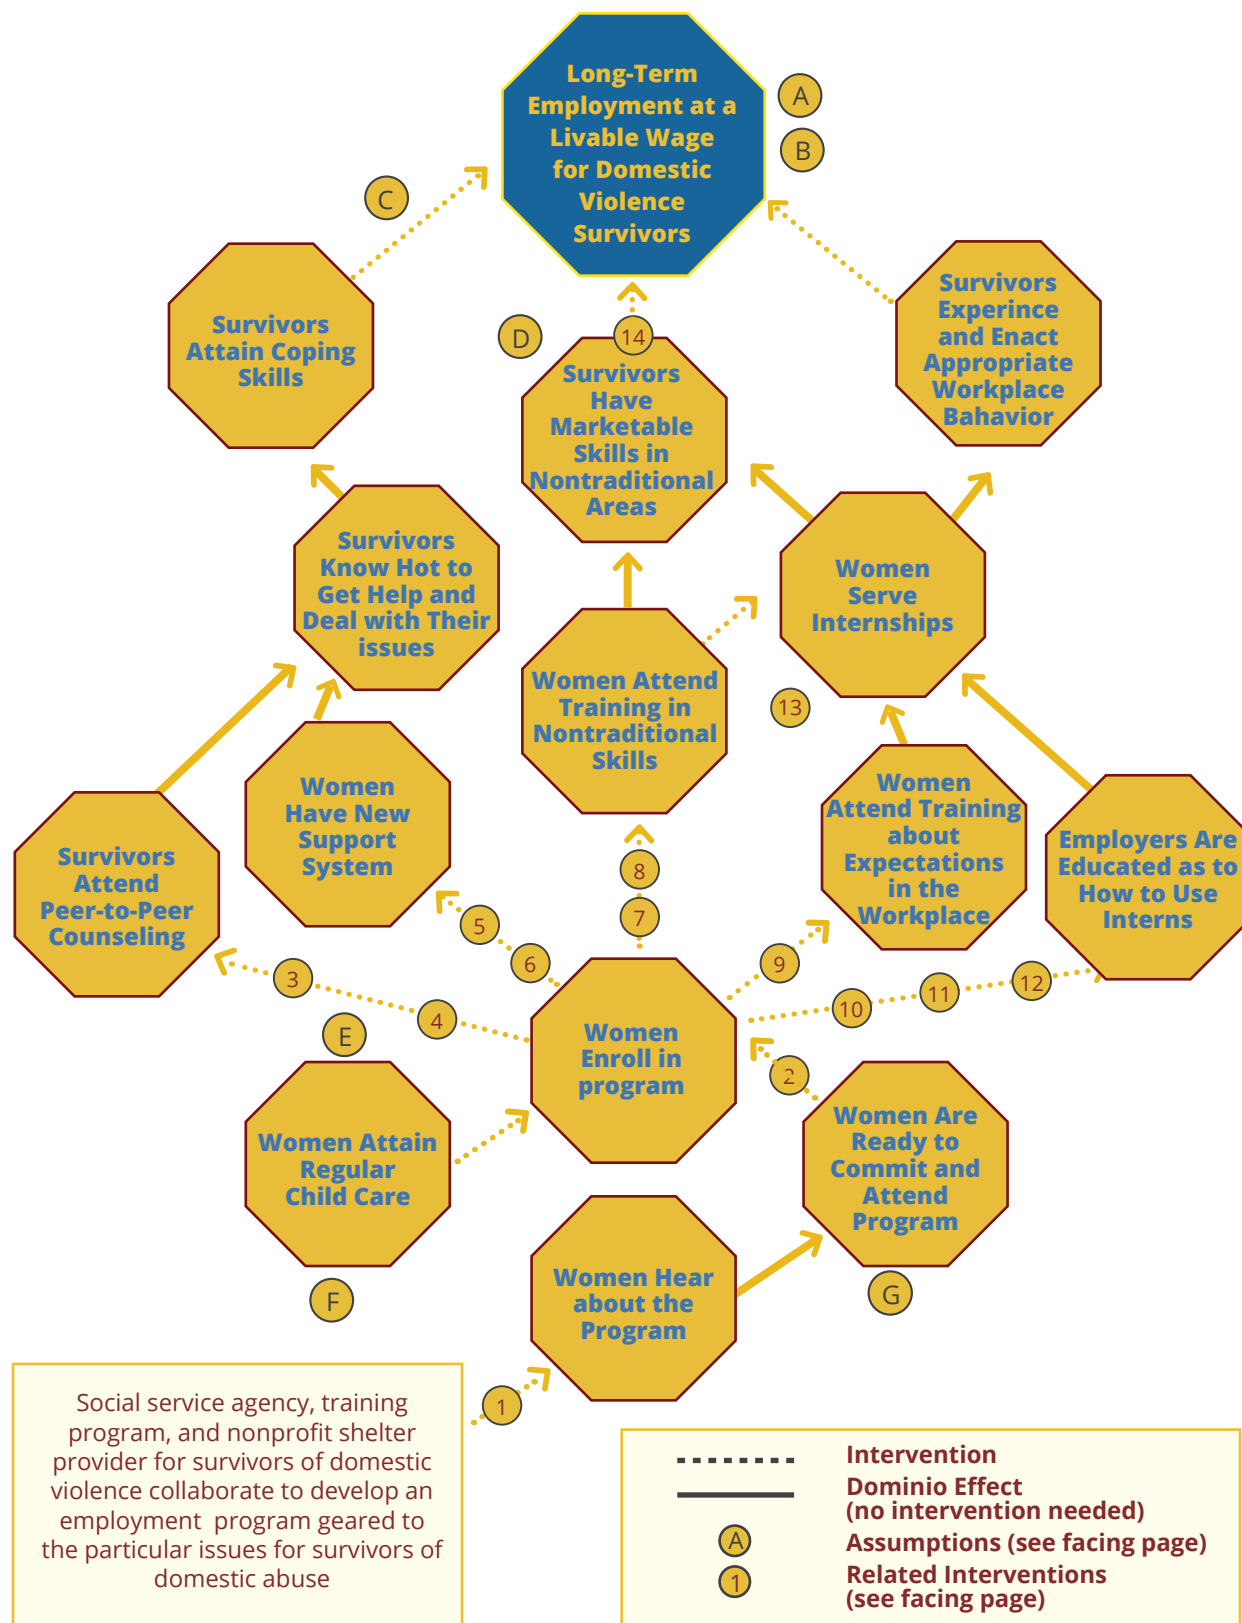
Long-Term Employment at a Livable Wage for Domestic Violence Survivors

A

B

C

Survivors Attain Coping Skills

D

14

Survivors Have Marketable Skills in Nontraditional Areas

Survivors Experince and Enact Appropriate Workplace Bahavior

Survivors Know Hot to Get Help and Deal with Their issues

Women Serve Internships

Women Attend Training in Nontraditional Skills

13

Women Have New Support System

Women Attend Training about Expectations in the Workplace

Employers Are Educated as to How to Use Interns

Survivors Attend Peer-to-Peer Counseling

8

7

5

6

9

3

4

10

11

12

E

Women Enroll in program

2

Women Attain Regular Child Care

Women Are Ready to Commit and Attend Program

Women Hear about the Program

F

G

1

Social service agency, training program, and nonprofit shelter provider for survivors of domestic violence collaborate to develop an employment program geared to the particular issues for survivors of domestic abuse

Intervention

Dominio Effect (no intervention needed)

A Assumptions (see facing page)

1 Related Interventions (see facing page)